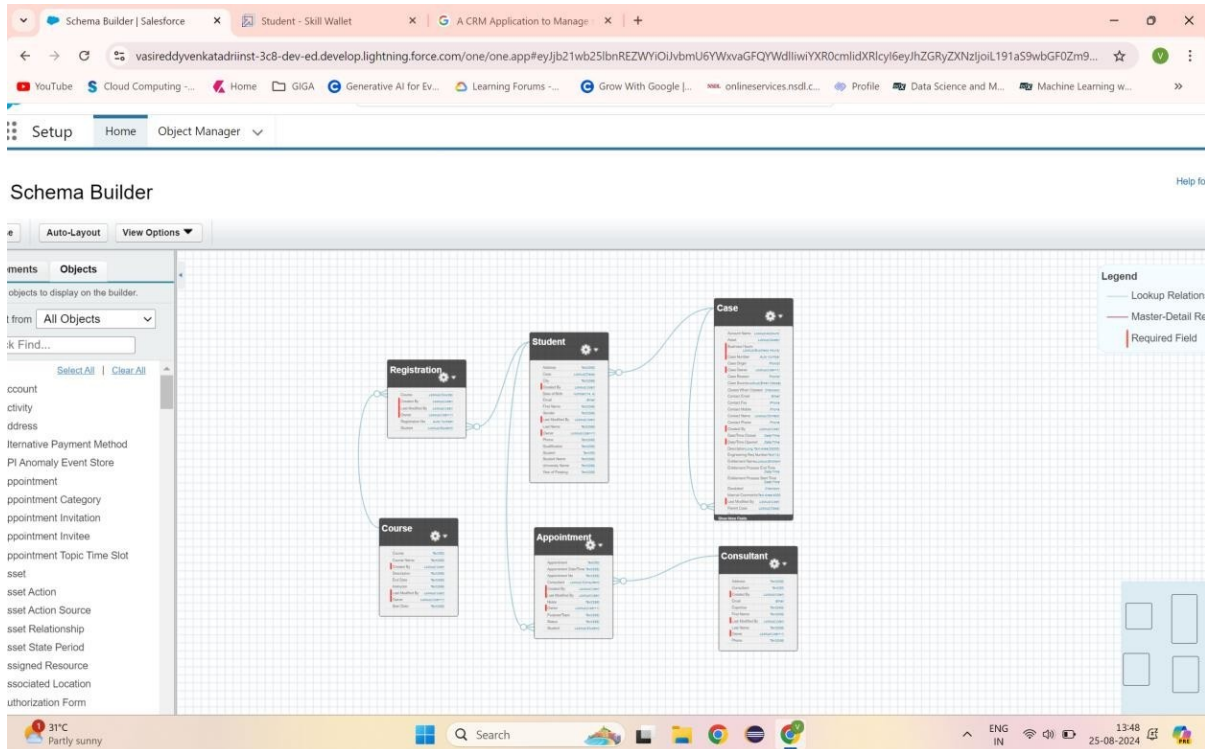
Schema Builder | Salesforce × Student - Skill Wallet × A CRM Application to Manage × +

vasireddyvenkatadriinst-3c8-dev-ed.develop.lightning.force.com/one/one.app#eyJjb21wb25lbnREZWYiOiJvbmU6YWxvaGFQYWdlIiwiYXR0cmlidXRlcyI6eyJhZGRyZXNzIjoiL191aS9wbGF0Zm9...

YouTube Cloud Computing -... Home GIGA Generative AI for Ev... Learning Forums -... Grow With Google |... onlineservices.nsdl.c... Profile Data Science and M... Machine Learning w... »

Setup Home Object Manager

Schema Builder

Help fo

e Auto-Layout View Options

ments Objects

objects to display on the builder.

t from All Objects

k Find...

Select All | Clear All

ccount
ctivity
ddress
lternative Payment Method
PI Anomaly Event Store
ppointment
ppointment Category
ppointment Invitation
ppointment Invitee
ppointment Topic Time Slot
sset
sset Action
sset Action Source
sset Relationship
sset State Period
ssigned Resource
ssociated Location
uthorization Form

Registration

Student

Case

Course

Appointment

Consultant

Legend
Lookup Relation
Master-Detail Re
Required Field

31°C Partly sunny

Search

ENG IN 13:48 25-08-2024